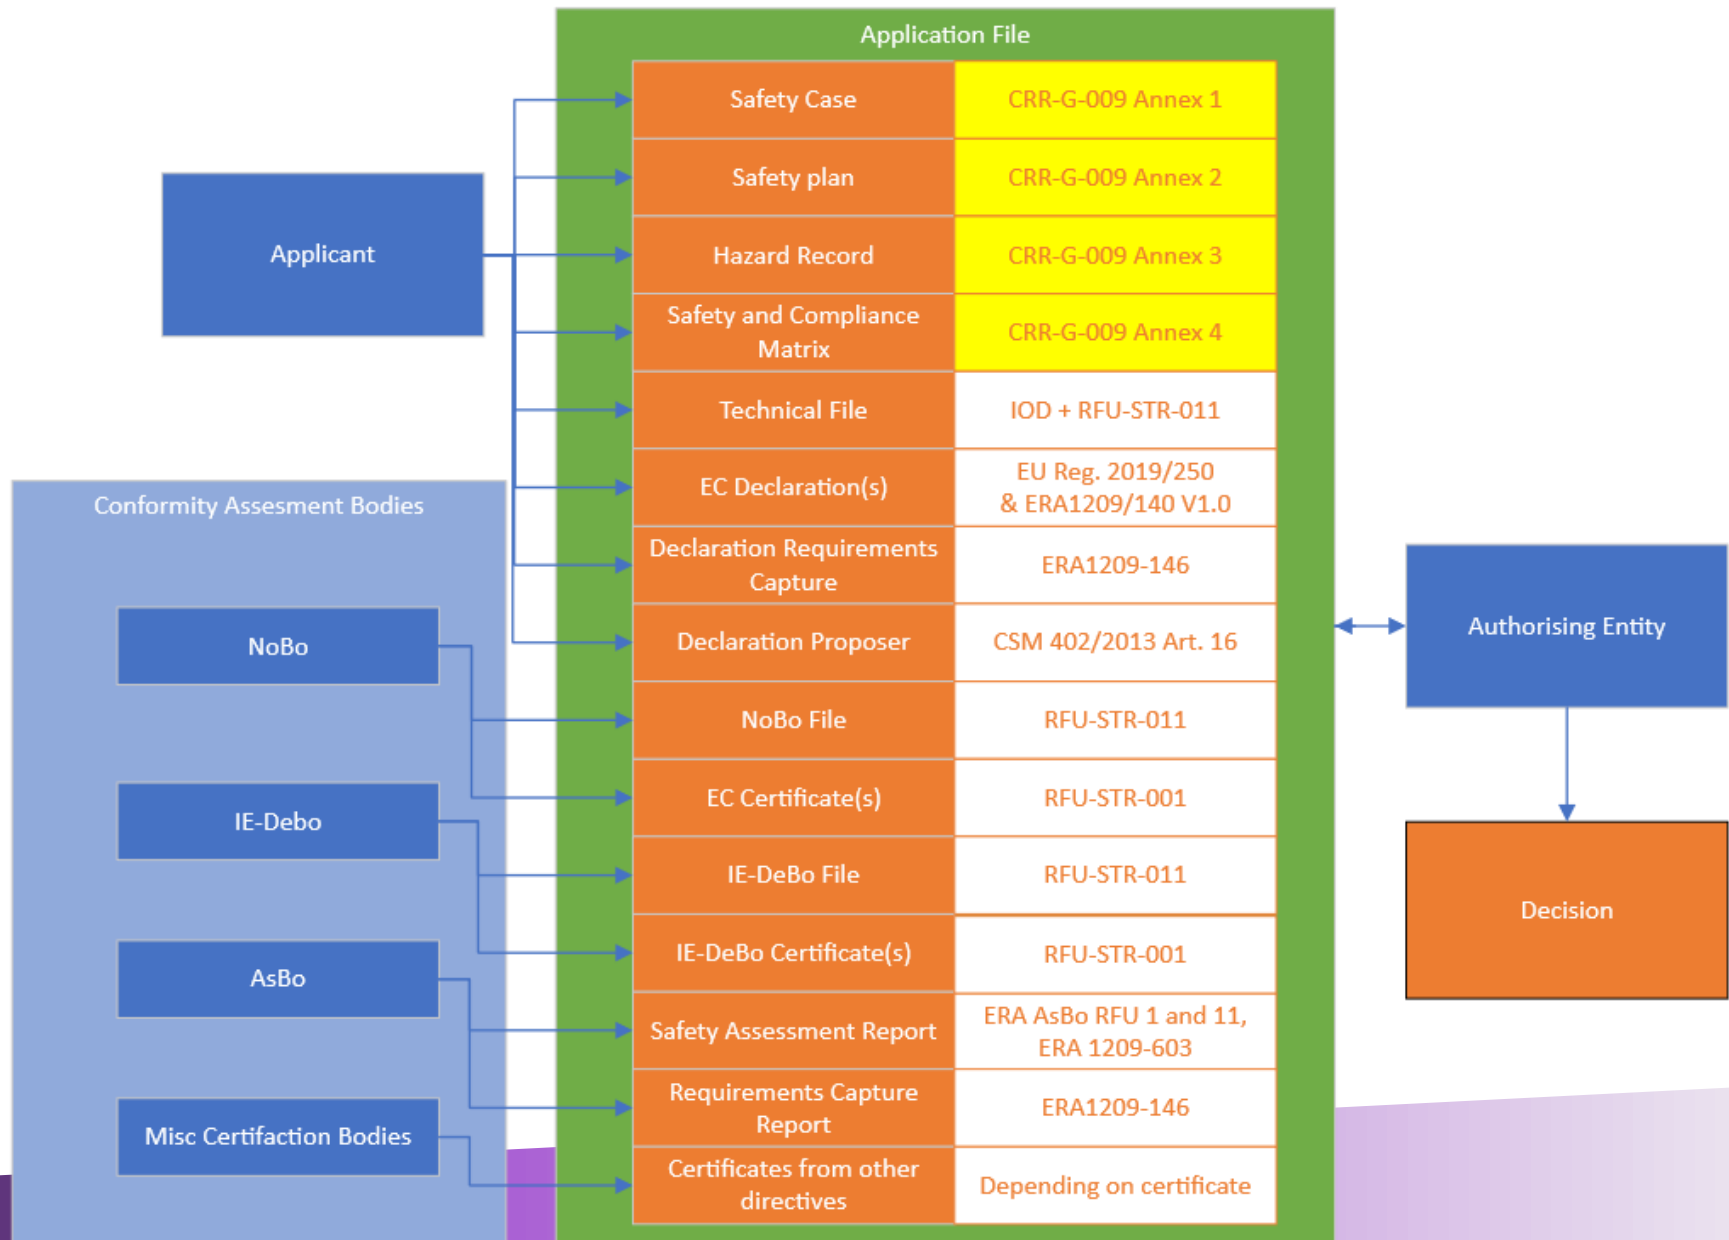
Applicant

Conformity Assesment Bodies

NoBo

IE-Debo

AsBo

Misc Certifaction Bodies

Application File

| Safety Case | CRR-G-009 Annex 1 |
|---|---|
| Safety plan | CRR-G-009 Annex 2 |
| Hazard Record | CRR-G-009 Annex 3 |
| Safety and Compliance Matrix | CRR-G-009 Annex 4 |
| Technical File | IOD + RFU-STR-011 |
| EC Declaration(s) | EU Reg. 2019/250 & ERA1209/140 V1.0 |
| Declaration Requirements Capture | ERA1209-146 |
| Declaration Proposer | CSM 402/2013 Art. 16 |
| NoBo File | RFU-STR-011 |
| EC Certificate(s) | RFU-STR-001 |
| IE-DeBo File | RFU-STR-011 |
| IE-DeBo Certificate(s) | RFU-STR-001 |
| Safety Assessment Report | ERA AsBo RFU 1 and 11, ERA 1209-603 |
| Requirements Capture Report | ERA1209-146 |
| Certificates from other directives | Depending on certificate |

Authorising Entity

Decision